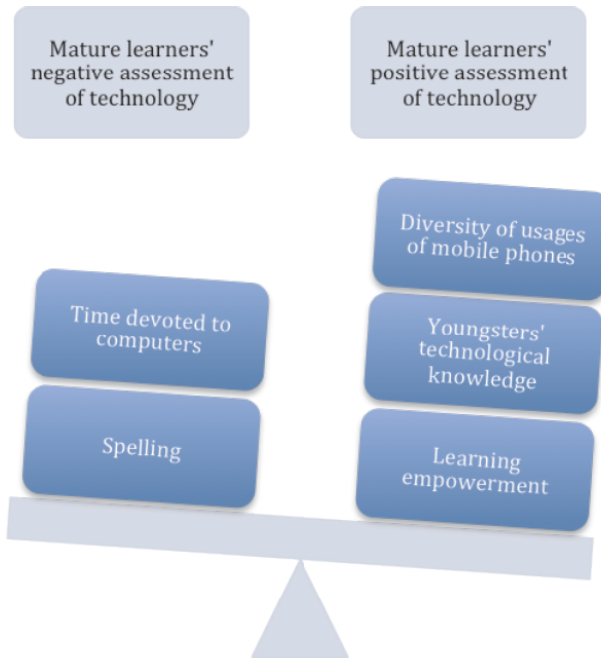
Mature learners' negative assessment of technology

Time devoted to computers

Spelling

Mature learners' positive assessment of technology

Diversity of usages of mobile phones

Youngsters' technological knowledge

Learning empowerment